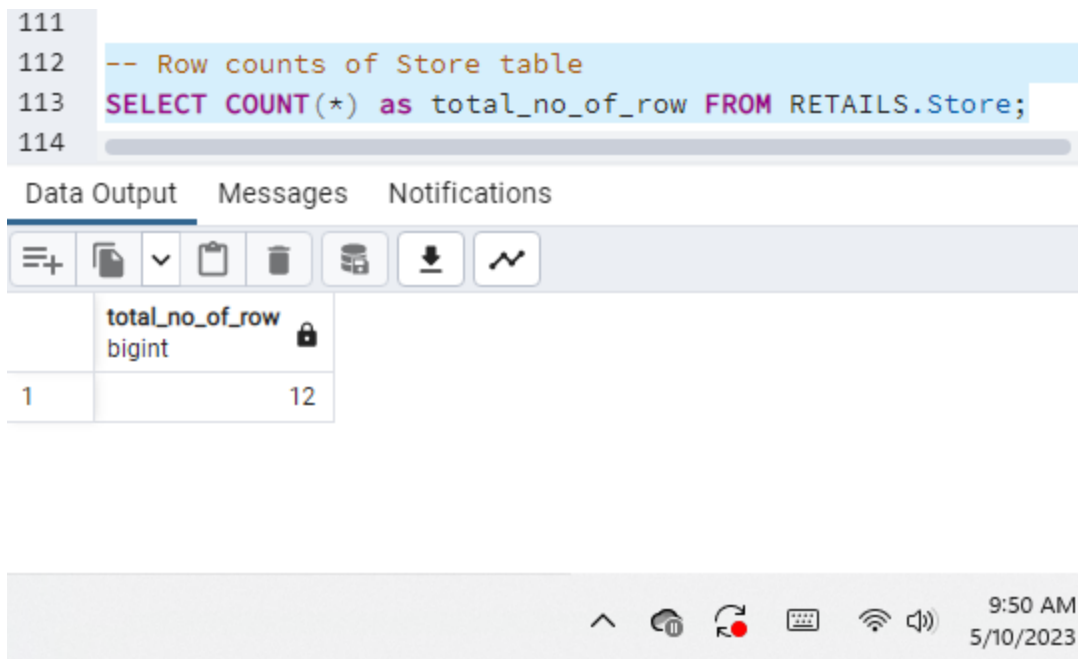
111
112 -- Row counts of Store table
113 SELECT COUNT(*) as total_no_of_row FROM RETAILS.Store;
114

Data Output Messages Notifications

| | total_no_of_row bigint |
|---|---|
| 1 | 12 |

9:50 AM
5/10/2023